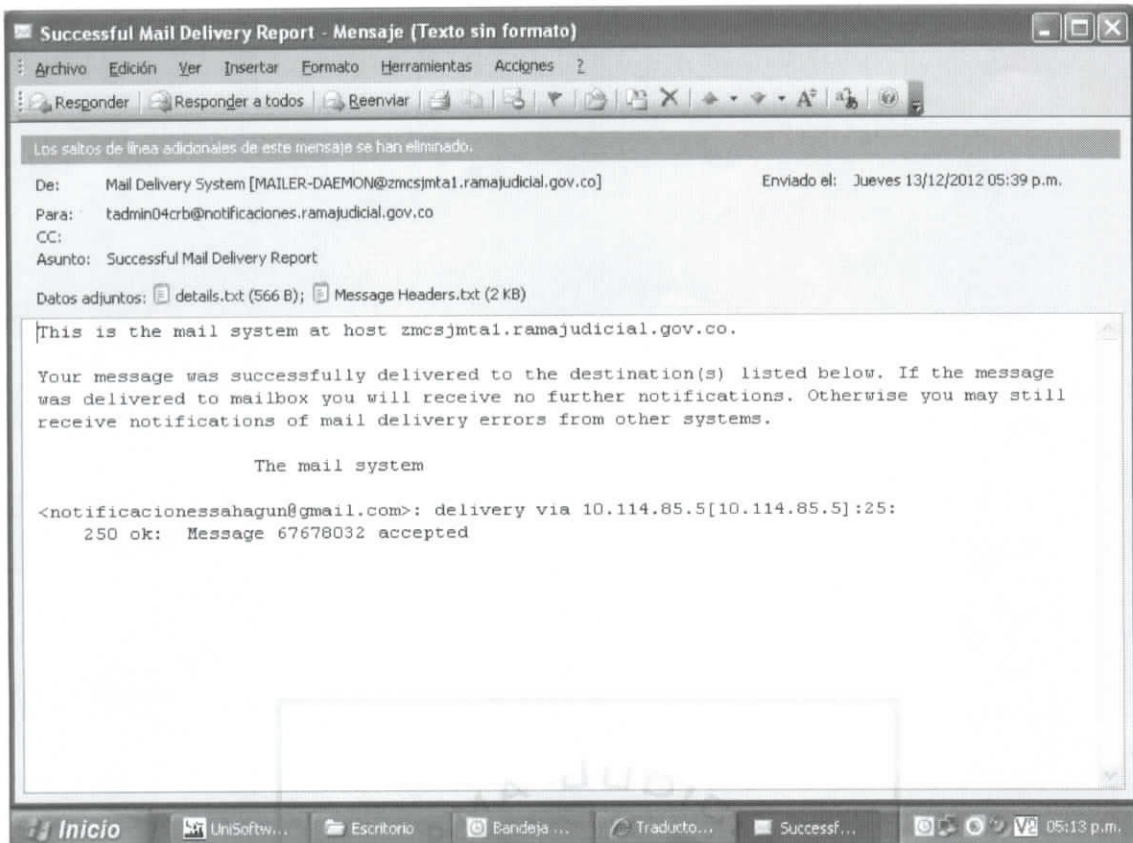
Successful Mail Delivery Report - Mensaje (Texto sin formato)

Archivo Edición Ver Insertar Formato Herramientas Acciones ?

Responder Responder a todos Reenviar

Los saltos de línea adicionales de este mensaje se han eliminado.

De: Mail Delivery System [MAILER-DAEMON@zmcsjmta1.ramajudicial.gov.co]
Enviado el: Jueves 13/12/2012 05:39 p.m.
Para: tadmin04crb@notificaciones.ramajudicial.gov.co
CC:
Asunto: Successful Mail Delivery Report

Datos adjuntos: details.txt (566 B); Message Headers.txt (2 KB)

This is the mail system at host zmcsjmta1.ramajudicial.gov.co.

Your message was successfully delivered to the destination(s) listed below. If the message was delivered to mailbox you will receive no further notifications. Otherwise you may still receive notifications of mail delivery errors from other systems.

The mail system

<notificacionessahagun@gmail.com>: delivery via 10.114.85.5[10.114.85.5]:25: 250 ok: Message 67678032 accepted

Inicio UniSoftw... Escritorio Bandeja ... Traducto... Successf... 05:13 p.m.